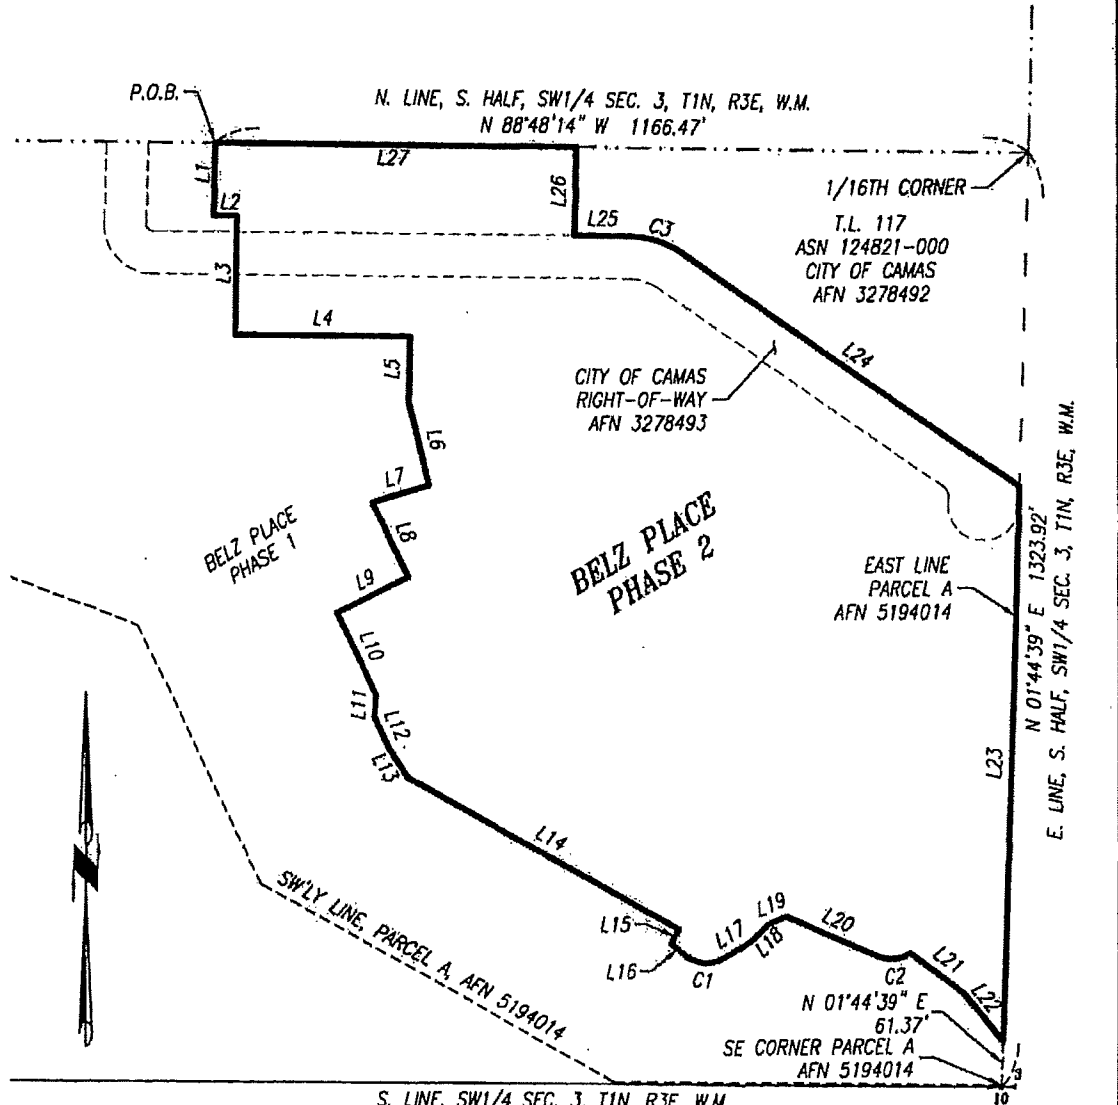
P.O.B.

N. LINE, S. HALF, SW1/4 SEC. 3, T1N, R3E, W.M.
N 88°48'14" W 1166.47'

1/16TH CORNER

L1
L2
L27
L26
L25
C3

T.L. 117
ASN 124821-000
CITY OF CAMAS
AFN 3278492

L3
L4
L5
L6
L24

CITY OF CAMAS
RIGHT-OF-WAY
AFN 3278493

L7
L8
L9

BELZ PLACE
PHASE 1

BELZ PLACE
PHASE 2

N 01°44'39" E 1323.92'
E. LINE, S. HALF, SW1/4 SEC. 3, T1N, R3E, W.M.

EAST LINE
PARCEL A
AFN 5194014

L10
L11
L12
L13
L14
L23

SW'LY LINE, PARCEL A, AFN 5194014

L15
L16
C1
L17
L18
L19
L20
C2
L21
L22

N 01°44'39" E
61.37'
SE CORNER PARCEL A
AFN 5194014

S. LINE, SW1/4 SEC. 3, T1N, R3E, W.M.

3
10